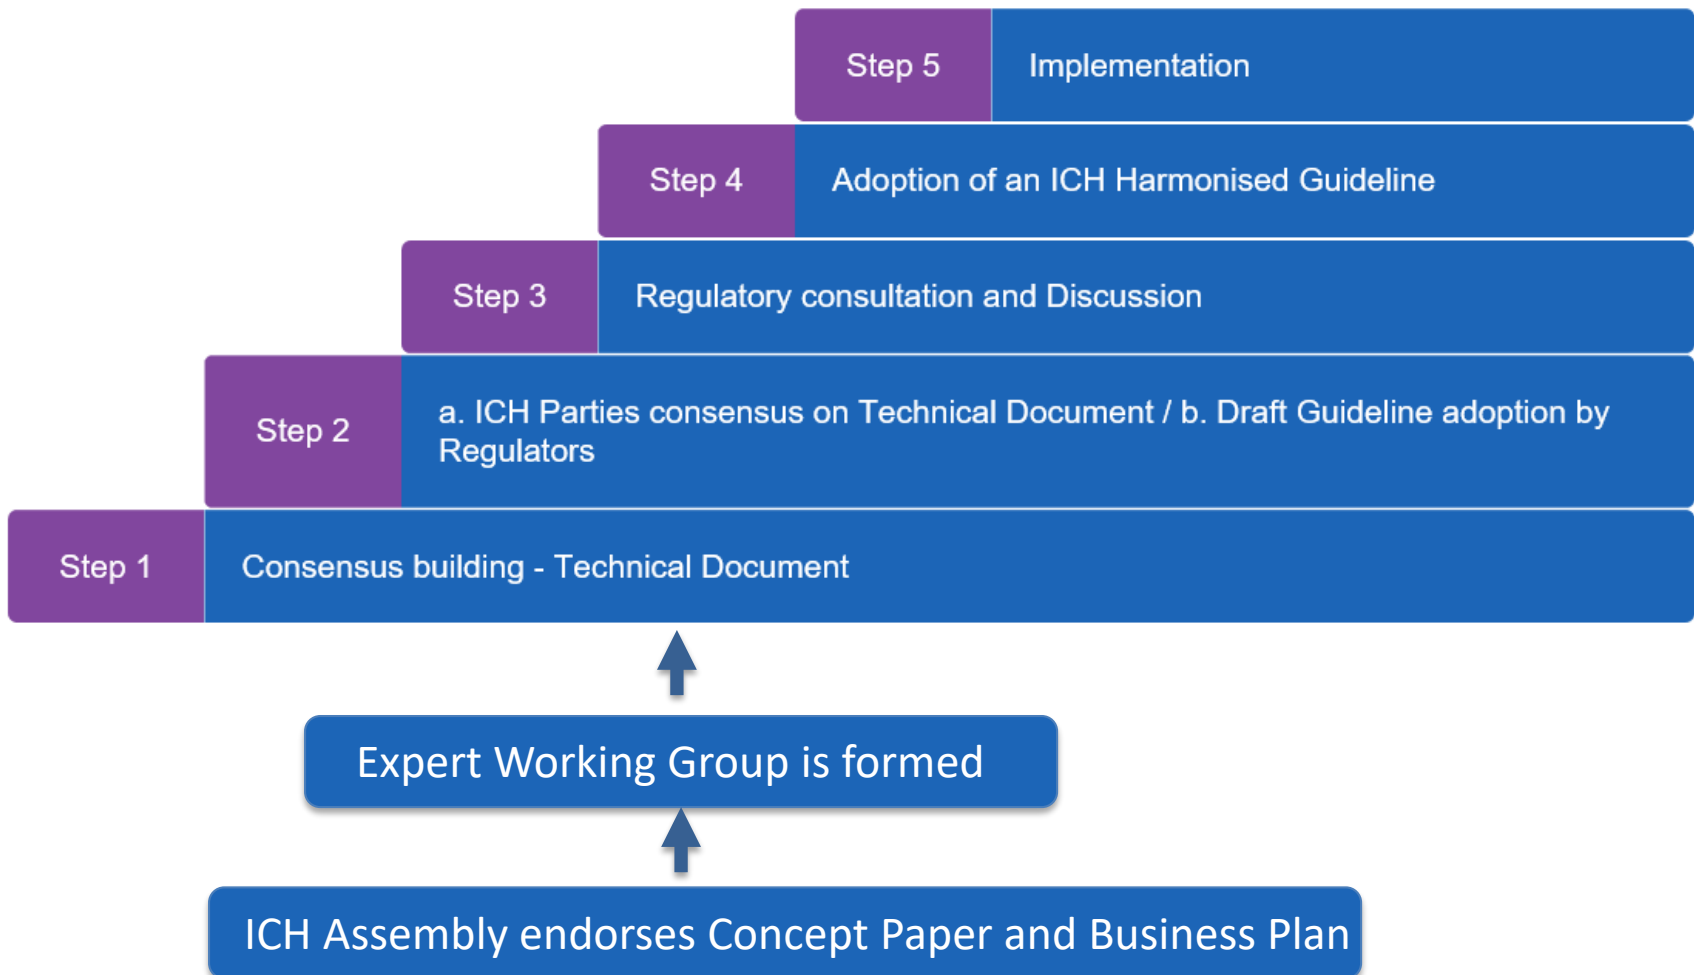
Step 5 Implementation

Step 4 Adoption of an ICH Harmonised Guideline

Step 3 Regulatory consultation and Discussion

Step 2 a. ICH Parties consensus on Technical Document / b. Draft Guideline adoption by Regulators

Step 1 Consensus building - Technical Document

Expert Working Group is formed

ICH Assembly endorses Concept Paper and Business Plan